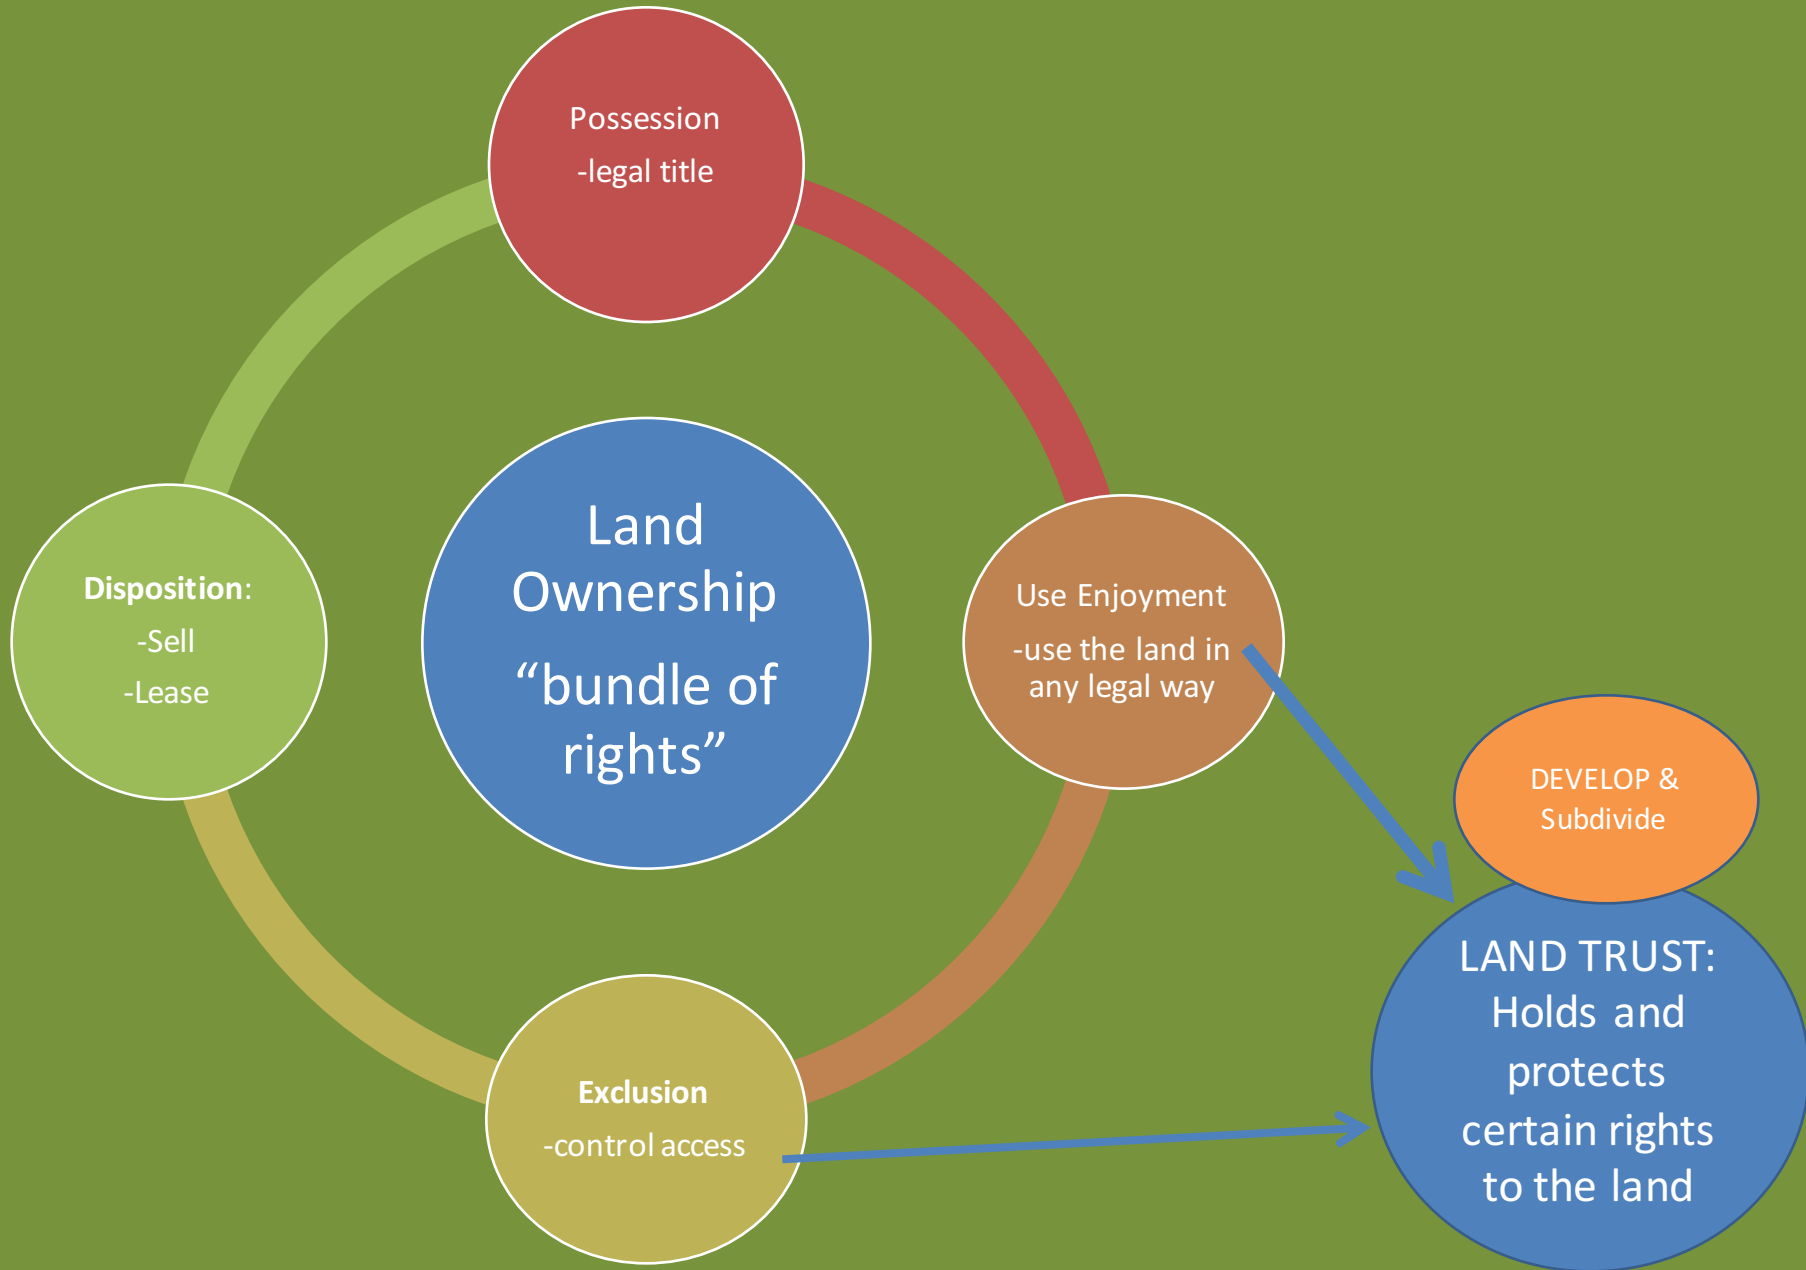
Possession
-legal title

Disposition:
-Sell
-Lease

Land Ownership
“bundle of rights”

Use Enjoyment
-use the land in any legal way

DEVELOP & Subdivide

Exclusion
-control access

LAND TRUST: Holds and protects certain rights to the land